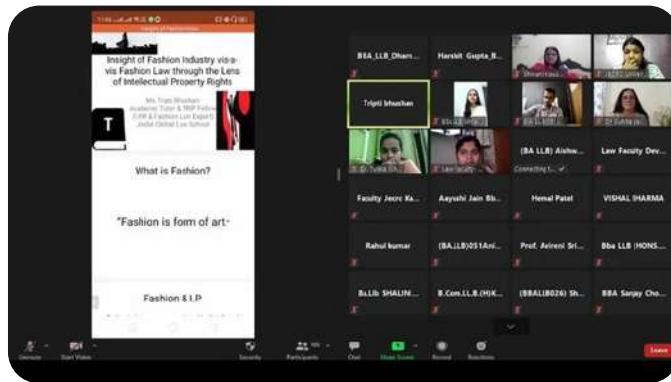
Insight of Fashion Industry vis-a-vis Fashion Law through the Lens of Intellectual Property Rights

Ms. Tripti Bhushan
Academic Tutor & RKP Fellow
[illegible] & Fashion Law Expert
Jindal Global Law School

T

What is Fashion?

"Fashion is form of art"

Fashion & I.P

BBA_LLB_Dharn...
Harshit_Gupta_B...
Tripti bhushan
(BA LLB) Aishw...
Law Faculty Dev...
Connecting t...
Faculty Jecrc Ka...
Aayushi Jain Bb...
Hemal Patel
VISHAL SHARMA
Rahul kumar
(BA.LLB)051Ani...
Prof. Avireni Sri...
Bba LLB (HONS...
B.Llb SHALINI...
B.Com.LL.B.(H)K...
(BBALLB026) Sh...
BBA Sanjay Cho...

Unmute
Start Video
Security
Participants
Chat
Share Screen
Record
Reactions
Leave